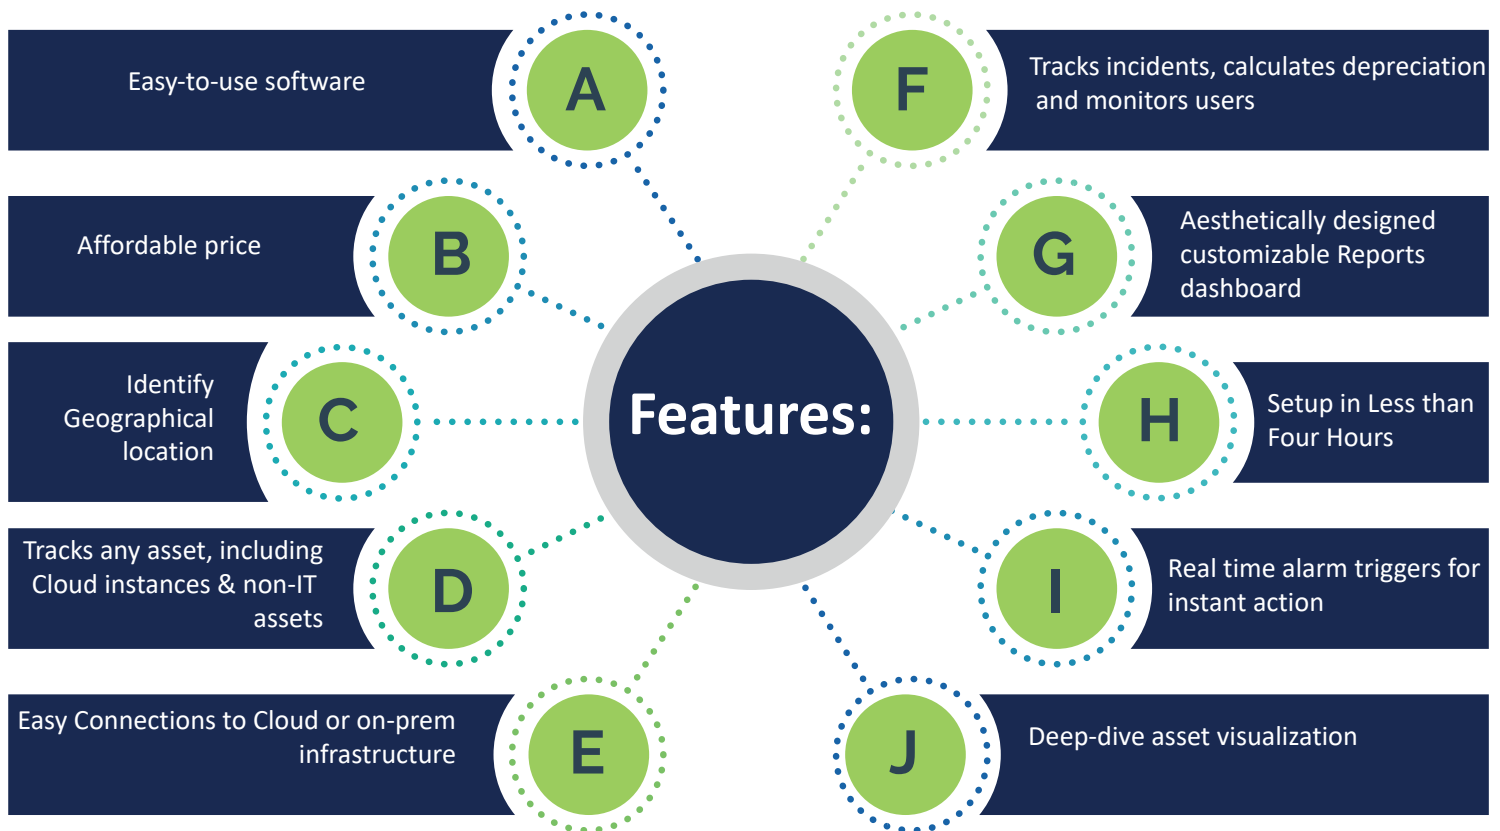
Features:

Easy-to-use software

A

Affordable price

B

Identify Geographical location

C

Tracks any asset, including Cloud instances & non-IT assets

D

Easy Connections to Cloud or on-prem infrastructure

E

F

Tracks incidents, calculates depreciation and monitors users

G

Aesthetically designed customizable Reports dashboard

H

Setup in Less than Four Hours

I

Real time alarm triggers for instant action

J

Deep-dive asset visualization